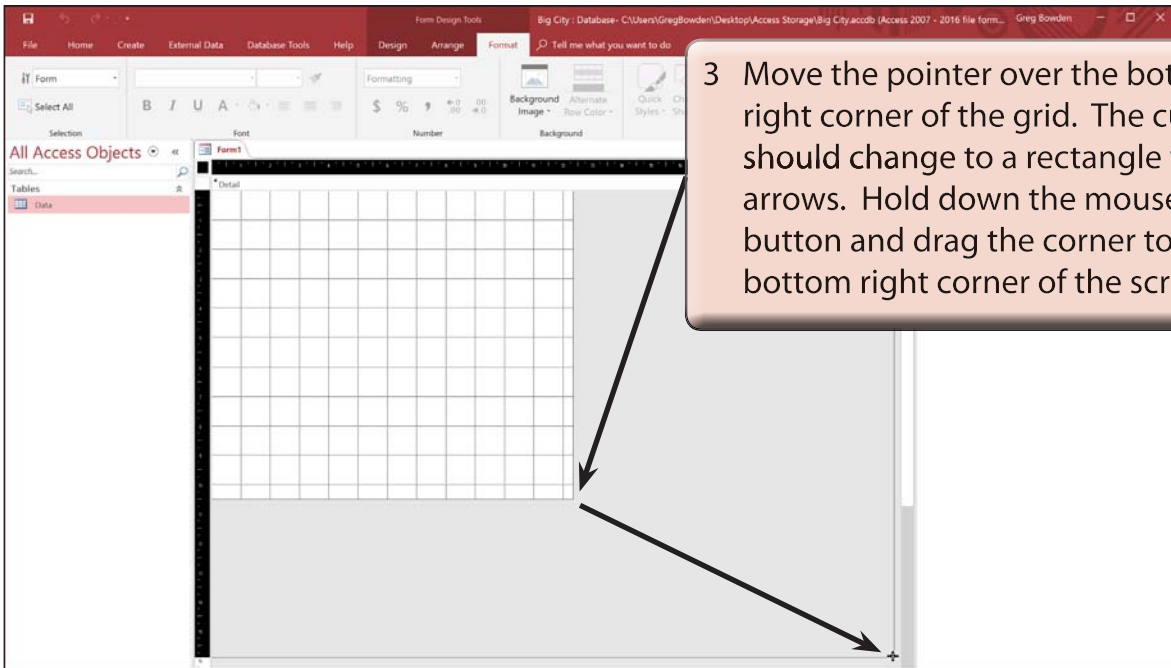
Form Design Tools

Big City : Database- C:\Users\GregBowden\Desktop\Access Storage\Big City.accdb (Access 2007 - 2016 file form... Greg Bowden

File Home Create External Data Database Tools Help Design Arrange Format Tell me what you want to do

Form

Select All

Selection

B I U A

Font

Formatting

$ % ,

Number

Background Image

Alternate Row Color

Background

Quick Styles

All Access Objects

Search...

Tables

Data

Form1

Detail

3 Move the pointer over the bot right corner of the grid. The cu should change to a rectangle arrows. Hold down the mous button and drag the corner to bottom right corner of the scr